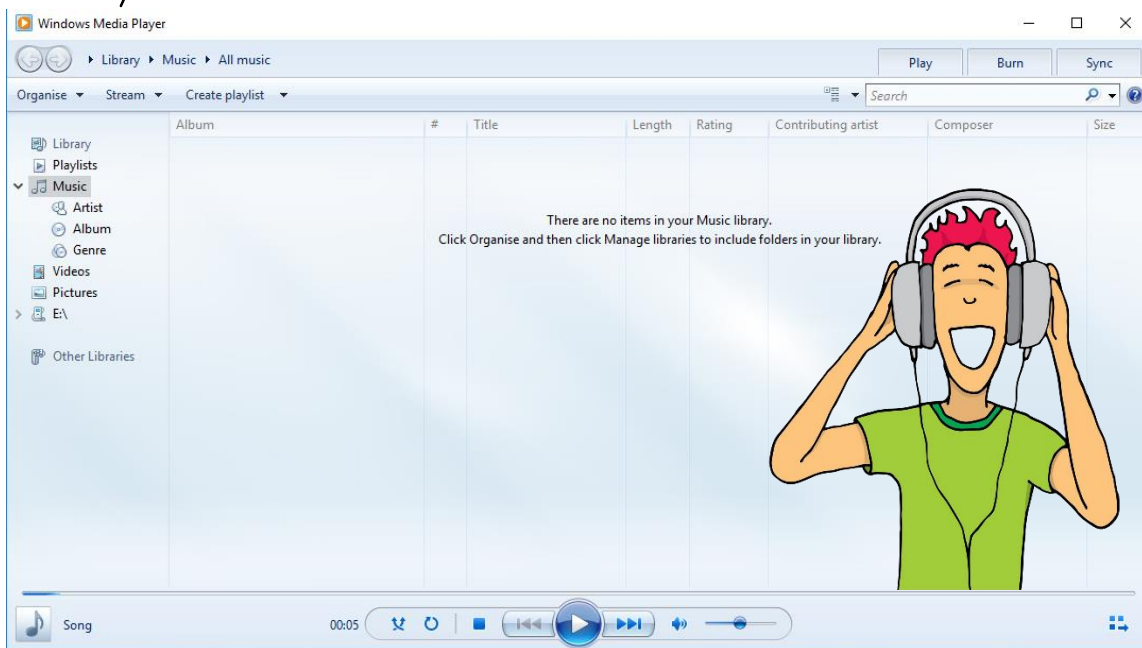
Windows Media Player

▸ Library ▸ Music ▸ All music

Play | Burn | Sync

Organise ▾ Stream ▾ Create playlist ▾

Search

| Album | # | Title | Length | Rating | Contributing artist | Composer | Size |
|---|---|---|---|---|---|---|---|

Library
Playlists
Music
Artist
Album
Genre
Videos
Pictures
E:\

Other Libraries

There are no items in your Music library.
Click Organise and then click Manage libraries to include folders in your library.

Song

00:05